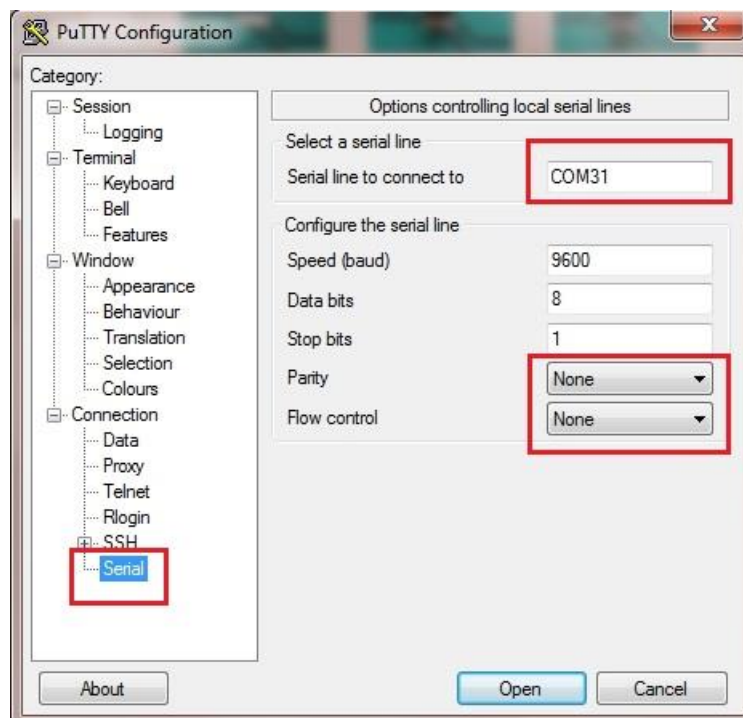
PuTTY Configuration

Category:

Session
Logging
Terminal
Keyboard
Bell
Features
Window
Appearance
Behaviour
Translation
Selection
Colours
Connection
Data
Proxy
Telnet
Rlogin
SSH
Serial

Options controlling local serial lines

Select a serial line
Serial line to connect to | COM31

Configure the serial line
Speed (baud) | 9600
Data bits | 8
Stop bits | 1
Parity | None
Flow control | None

About
Open
Cancel